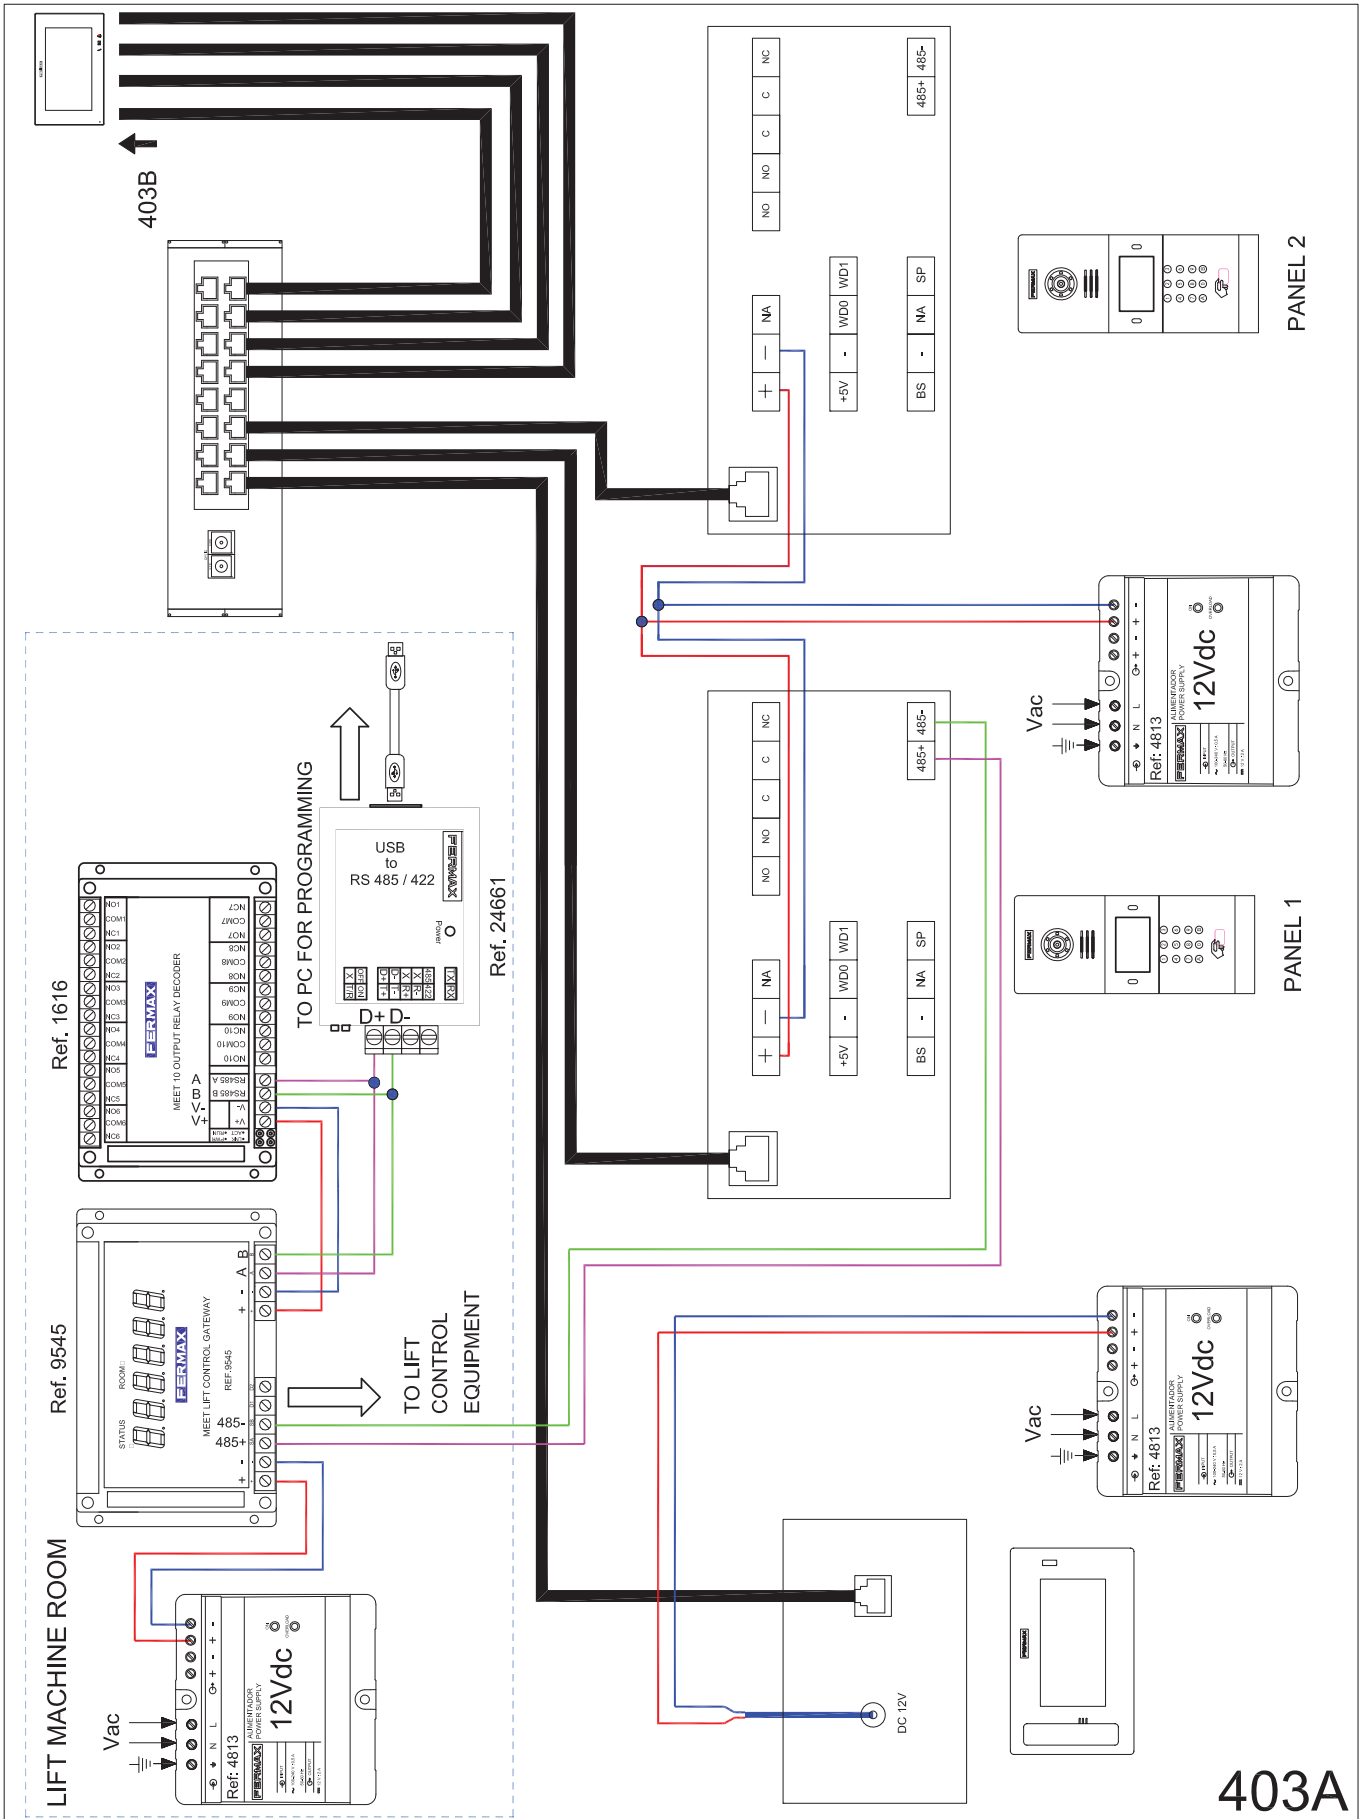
403B

NC
C
C
NO
NO
485+ 485-
NA
—
+
WD1
WD0
-
+5V
SP
NA
-
BS

PANEL 2

Vac
Ref. 4813
ALIMENTADOR
POWER SUPPLY
12Vdc
FERMAX

NC
C
C
NO
NO
485+ 485-
NA
—
+
WD1
WD0
-
+5V
SP
NA
-
BS

PANEL 1

TO PC FOR PROGRAMMING
USB
to
RS 485 / 422
FERMAX
Power
Ref. 24661
D+ D-

Ref. 1616
FERMAX
MEET 10 OUTPUT RELAY DECODER
NO1
COM1
NC1
NO2
COM2
NC2
NO3
COM3
NC3
NO4
COM4
NC4
NO5
COM5
NC5
NO6
COM6
NC6
NC7
COM7
NO7
NC8
COM8
NO8
NC9
COM9
NO9
NC10
COM10
NO10
A
B
V-
V+
RS485 A
RS485 B
V-
V+

Ref. 9545
FERMAX
MEET LIFT CONTROL GATEWAY
REF.9545
STATUS
ROOM
B
A
-
+
485-
485+
-
+

TO LIFT CONTROL EQUIPMENT

Vac
Ref. 4813
ALIMENTADOR
POWER SUPPLY
12Vdc
FERMAX

DC 12V

LIFT MACHINE ROOM
Vac
Ref. 4813
ALIMENTADOR
POWER SUPPLY
12Vdc
FERMAX

403A